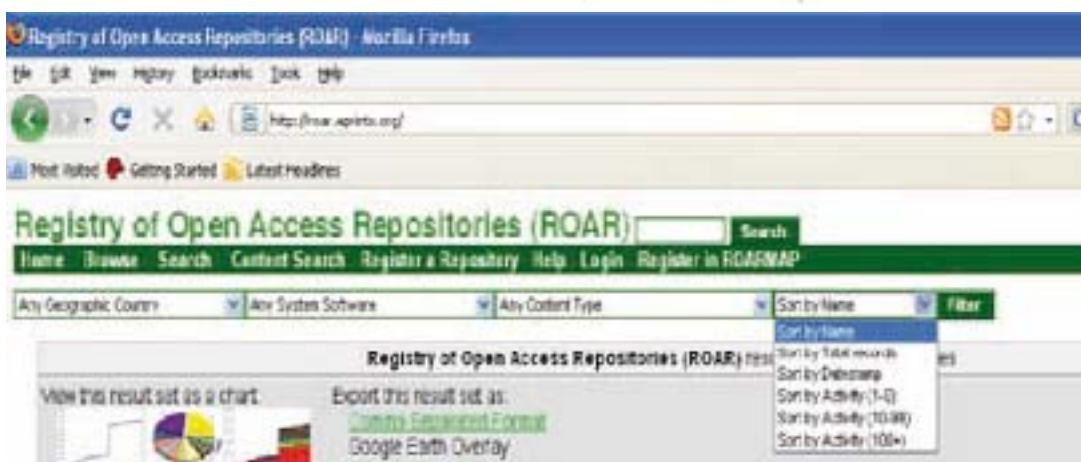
Registry of Open Access Repositories (ROAR) - Mozilla Firefox
File Edit View History Bookmarks Tools Help
http://roar.eprints.org/
Most Visited Getting Started Latest Headlines
Registry of Open Access Repositories (ROAR) Search
Home Browse Search Content Search Register a Repository Help Login Register in ROARMAP
Any Geographic Country Any System Software Any Content Type Sort by Name Filter
Sort by Name
Sort by Total records
Sort by Datestamp
Sort by Activity (1-9)
Sort by Activity (10-99)
Sort by Activity (100+)
Registry of Open Access Repositories (ROAR) res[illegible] es
View this result set as a chart
Export this result set as:
Comma Separated Format
Google Earth Overlay